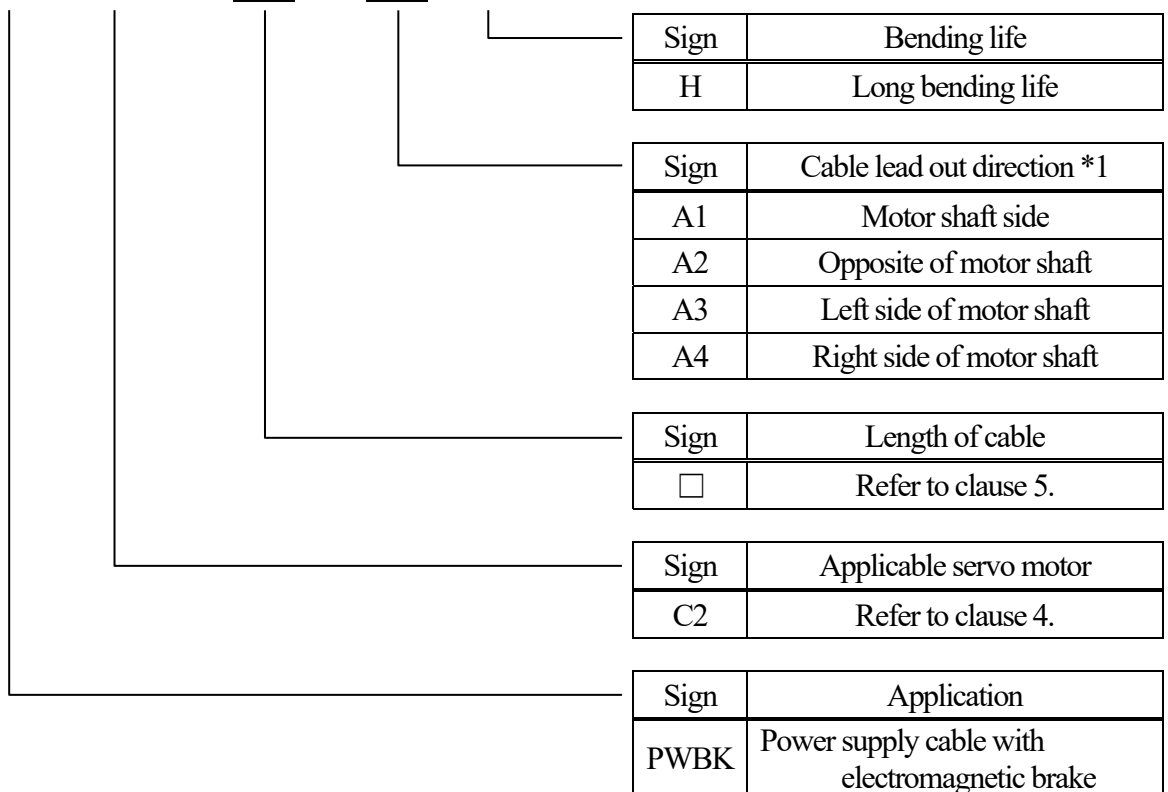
| Sign | Bending life |
|---|---|
| H | Long bending life |

| Sign | Cable lead out direction *1 |
|---|---|
| A1 | Motor shaft side |
| A2 | Opposite of motor shaft |
| A3 | Left side of motor shaft |
| A4 | Right side of motor shaft |

| Sign | Length of cable |
|---|---|
| □ | Refer to clause 5. |

| Sign | Applicable servo motor |
|---|---|
| C2 | Refer to clause 4. |

| Sign | Application |
|---|---|
| PWBK | Power supply cable with electromagnetic brake |